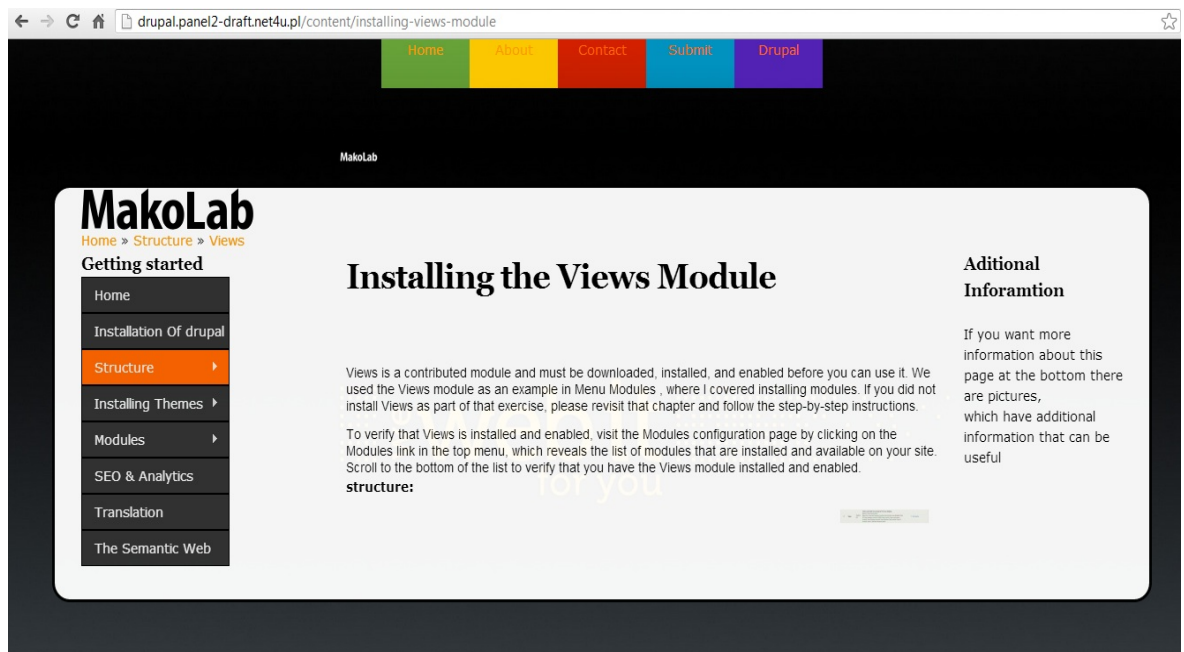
drupal.panel2-draft.net4u.pl/content/installing-views-module

Home About Contact Submit Drupal

MakoLab

MakoLab

Home » Structure » Views

Getting started

Home

Installation Of drupal

Structure

Installing Themes

Modules

SEO & Analytics

Translation

The Semantic Web

Installing the Views Module

Views is a contributed module and must be downloaded, installed, and enabled before you can use it. We used the Views module as an example in Menu Modules , where I covered installing modules. If you did not install Views as part of that exercise, please revisit that chapter and follow the step-by-step instructions.

To verify that Views is installed and enabled, visit the Modules configuration page by clicking on the Modules link in the top menu, which reveals the list of modules that are installed and available on your site. Scroll to the bottom of the list to verify that you have the Views module installed and enabled.

structure:

for you

Aditional Inforamtion

If you want more information about this page at the bottom there are pictures, which have additional information that can be useful